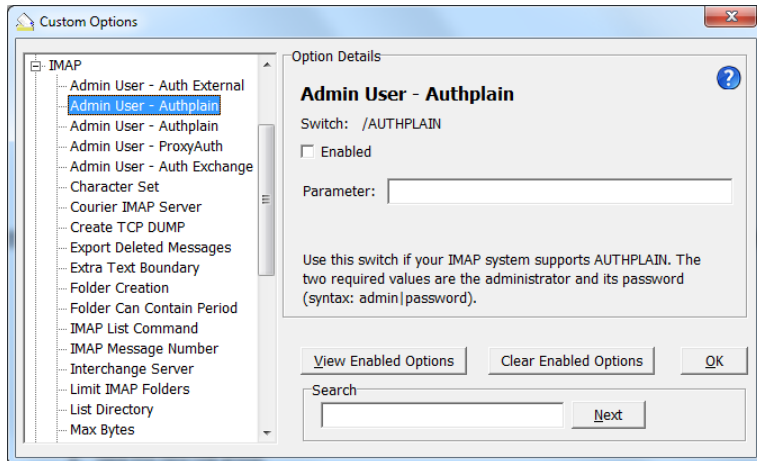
Custom Options

IMAP
Admin User - Auth External
Admin User - Authplain
Admin User - Authplain
Admin User - ProxyAuth
Admin User - Auth Exchange
Character Set
Courier IMAP Server
Create TCP DUMP
Export Deleted Messages
Extra Text Boundary
Folder Creation
Folder Can Contain Period
IMAP List Command
IMAP Message Number
Interchange Server
Limit IMAP Folders
List Directory
Max Bytes

Option Details

Admin User - Authplain

Switch: /AUTHPLAIN

Enabled

Parameter:

Use this switch if your IMAP system supports AUTHPLAIN. The two required values are the administrator and its password (syntax: admin|password).

View Enabled Options

Clear Enabled Options

OK

Search

Next